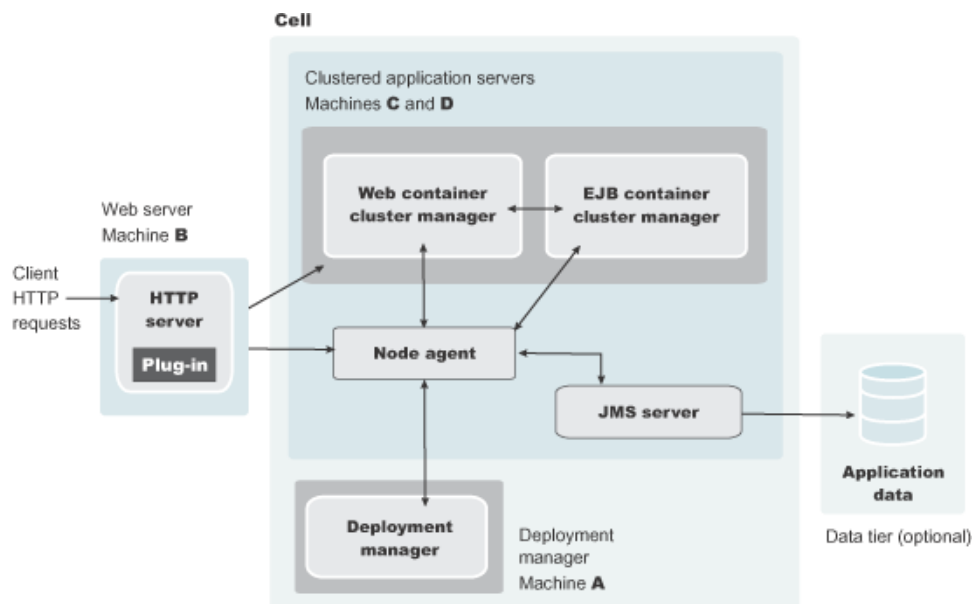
Cell

Clustered application servers
Machines **C** and **D**

Web container cluster manager

EJB container cluster manager

Web server
Machine **B**

Client HTTP requests

HTTP server

Plug-in

Node agent

JMS server

Application data

Data tier (optional)

Deployment manager

Deployment manager
Machine **A**